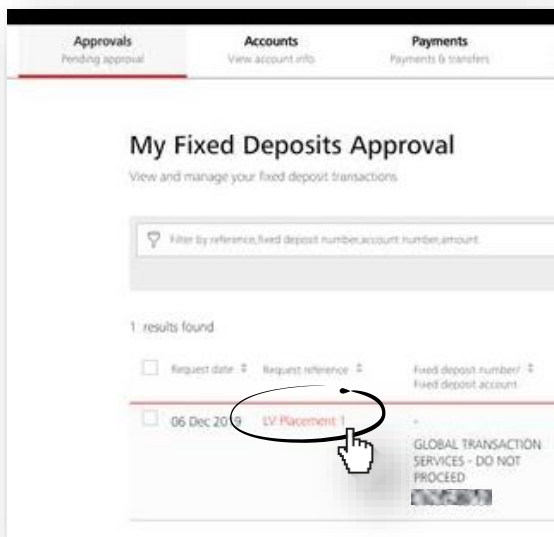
Approvals
Pending approval

Accounts
View account info

Payments
Payments & transfers

My Fixed Deposits Approval

View and manage your fixed deposit transactions

Filter by reference, fixed deposit number, account number, amount

1 results found

| | Request date | Request reference | Fixed deposit number/ Fixed deposit account |
|---|---|---|---|
| | 06 Dec 2019 | LV Placement 1 | - GLOBAL TRANSACTION SERVICES - DO NOT PROCEED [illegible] |